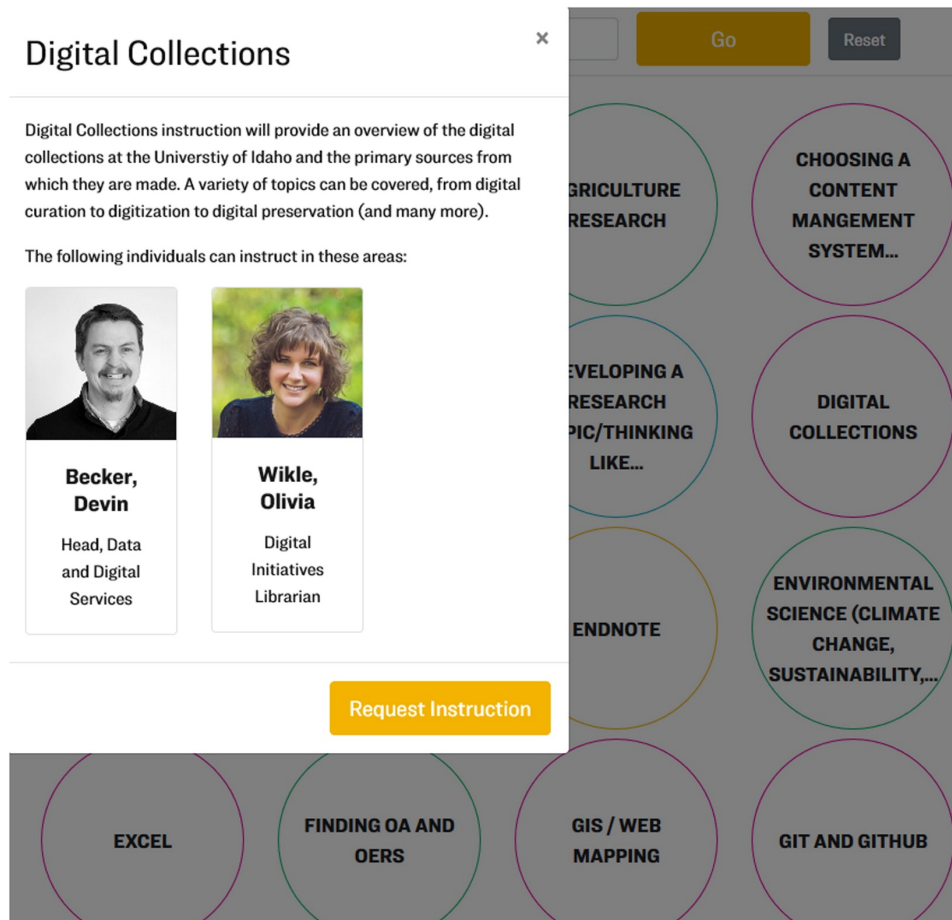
Digital Collections

×

Digital Collections instruction will provide an overview of the digital collections at the Universtiy of Idaho and the primary sources from which they are made. A variety of topics can be covered, from digital curation to digitization to digital preservation (and many more).

The following individuals can instruct in these areas:

Becker, Devin

Head, Data and Digital Services

Wikle, Olivia

Digital Initiatives Librarian

Request Instruction

Go

Reset

GRICULTURE RESEARCH

CHOOSING A CONTENT MANGEMENT SYSTEM...

EVELOPING A RESEARCH PIC/THINKING LIKE...

DIGITAL COLLECTIONS

ENDNOTE

ENVIRONMENTAL SCIENCE (CLIMATE CHANGE, SUSTAINABILITY,...

EXCEL

FINDING OA AND OERS

GIS / WEB MAPPING

GIT AND GITHUB